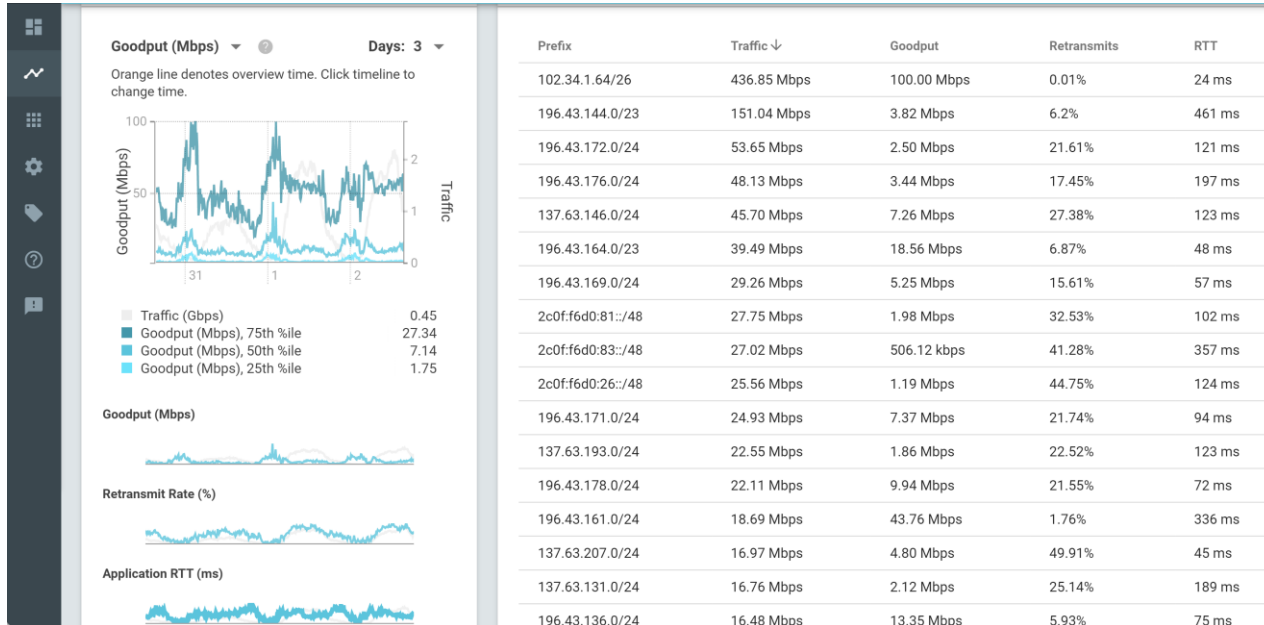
Goodput (Mbps)   Days: 3

Orange line denotes overview time. Click timeline to change time.

100
50
0
Goodput (Mbps)
2
1
0
Traffic
31
1
2

Traffic (Gbps) 0.45
Goodput (Mbps), 75th %ile 27.34
Goodput (Mbps), 50th %ile 7.14
Goodput (Mbps), 25th %ile 1.75

Goodput (Mbps)

Retransmit Rate (%)

Application RTT (ms)

| Prefix | Traffic ↓ | Goodput | Retransmits | RTT |
|---|---|---|---|---|
| 102.34.1.64/26 | 436.85 Mbps | 100.00 Mbps | 0.01% | 24 ms |
| 196.43.144.0/23 | 151.04 Mbps | 3.82 Mbps | 6.2% | 461 ms |
| 196.43.172.0/24 | 53.65 Mbps | 2.50 Mbps | 21.61% | 121 ms |
| 196.43.176.0/24 | 48.13 Mbps | 3.44 Mbps | 17.45% | 197 ms |
| 137.63.146.0/24 | 45.70 Mbps | 7.26 Mbps | 27.38% | 123 ms |
| 196.43.164.0/23 | 39.49 Mbps | 18.56 Mbps | 6.87% | 48 ms |
| 196.43.169.0/24 | 29.26 Mbps | 5.25 Mbps | 15.61% | 57 ms |
| 2c0f:f6d0:81::/48 | 27.75 Mbps | 1.98 Mbps | 32.53% | 102 ms |
| 2c0f:f6d0:83::/48 | 27.02 Mbps | 506.12 kbps | 41.28% | 357 ms |
| 2c0f:f6d0:26::/48 | 25.56 Mbps | 1.19 Mbps | 44.75% | 124 ms |
| 196.43.171.0/24 | 24.93 Mbps | 7.37 Mbps | 21.74% | 94 ms |
| 137.63.193.0/24 | 22.55 Mbps | 1.86 Mbps | 22.52% | 123 ms |
| 196.43.178.0/24 | 22.11 Mbps | 9.94 Mbps | 21.55% | 72 ms |
| 196.43.161.0/24 | 18.69 Mbps | 43.76 Mbps | 1.76% | 336 ms |
| 137.63.207.0/24 | 16.97 Mbps | 4.80 Mbps | 49.91% | 45 ms |
| 137.63.131.0/24 | 16.76 Mbps | 2.12 Mbps | 25.14% | 189 ms |
| 196.43.136.0/24 | 16.48 Mbps | 13.35 Mbps | 5.93% | 75 ms |